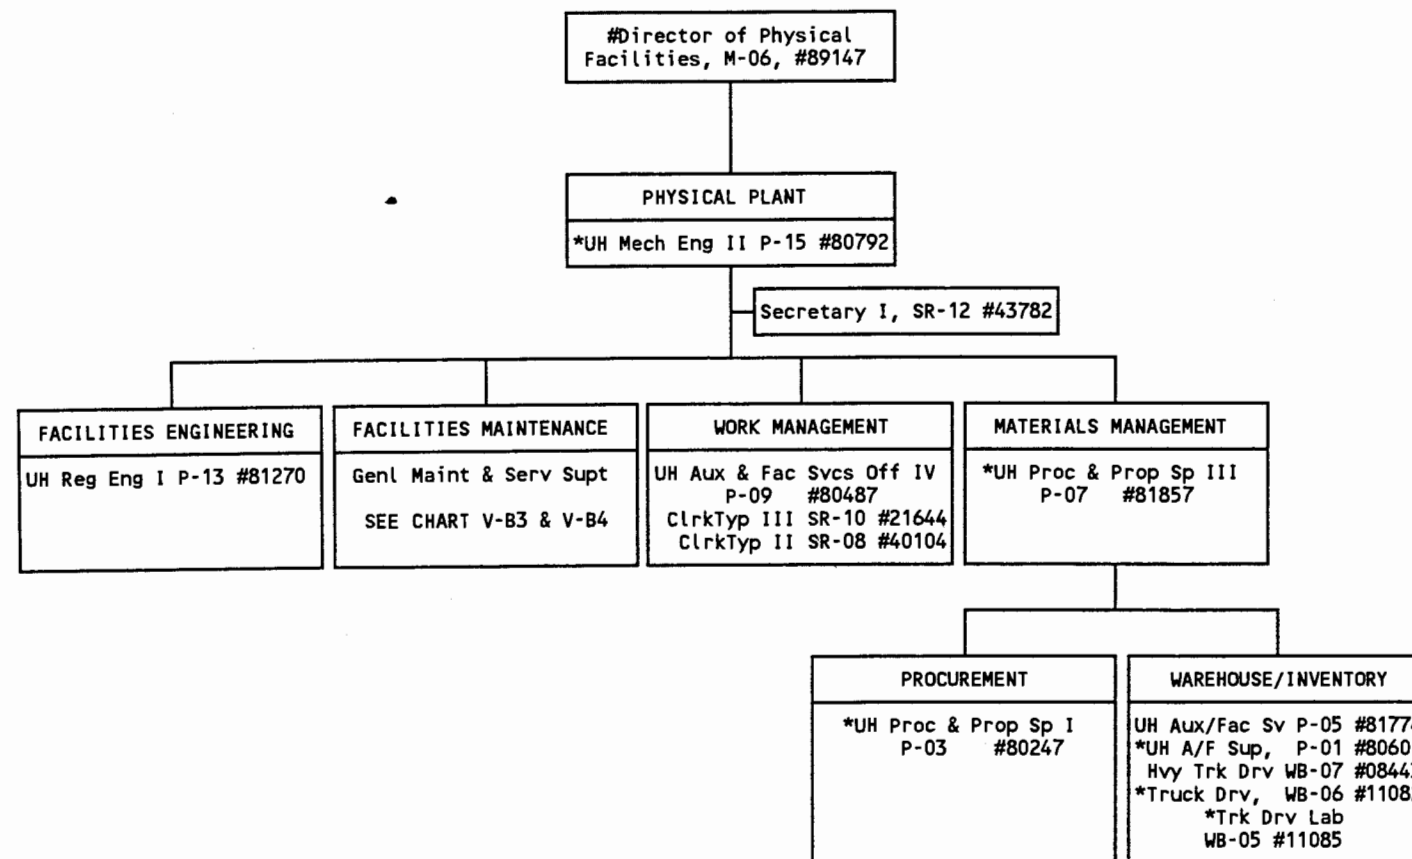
#Director of Physical Facilities, M-06, #89147

PHYSICAL PLANT

*UH Mech Eng II P-15 #80792

Secretary I, SR-12 #43782

FACILITIES ENGINEERING

UH Reg Eng I P-13 #81270

FACILITIES MAINTENANCE

Genl Maint & Serv Supt

SEE CHART V-B3 & V-B4

WORK MANAGEMENT

UH Aux & Fac Svcs Off IV P-09 #80487
ClrkTyp III SR-10 #21644
ClrkTyp II SR-08 #40104

MATERIALS MANAGEMENT

*UH Proc & Prop Sp III P-07 #81857

PROCUREMENT

*UH Proc & Prop Sp I P-03 #80247

WAREHOUSE/INVENTORY

UH Aux/Fac Sv P-05 #8177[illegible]
*UH A/F Sup, P-01 #8060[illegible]
Hvy Trk Drv WB-07 #0844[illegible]
*Truck Drv, WB-06 #1108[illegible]
*Trk Drv Lab WB-05 #11085